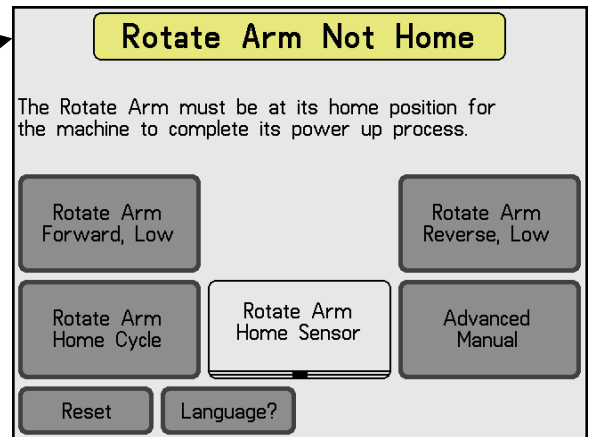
Rotate Arm Not Home

The Rotate Arm must be at its home position for the machine to complete its power up process.

Rotate Arm Forward, Low

Rotate Arm Reverse, Low

Rotate Arm Home Cycle

Rotate Arm Home Sensor

Advanced Manual

Reset

Language?